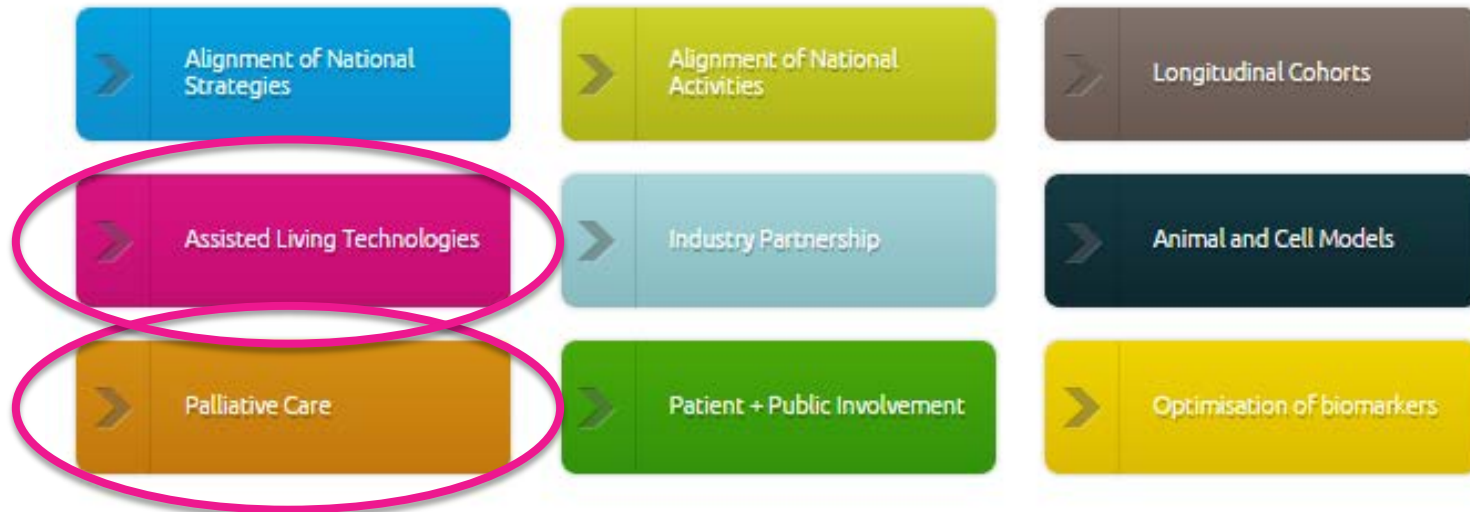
Alignment of National Strategies

Alignment of National Activities

Longitudinal Cohorts

Assisted Living Technologies

Industry Partnership

Animal and Cell Models

Palliative Care

Patient + Public Involvement

Optimisation of biomarkers